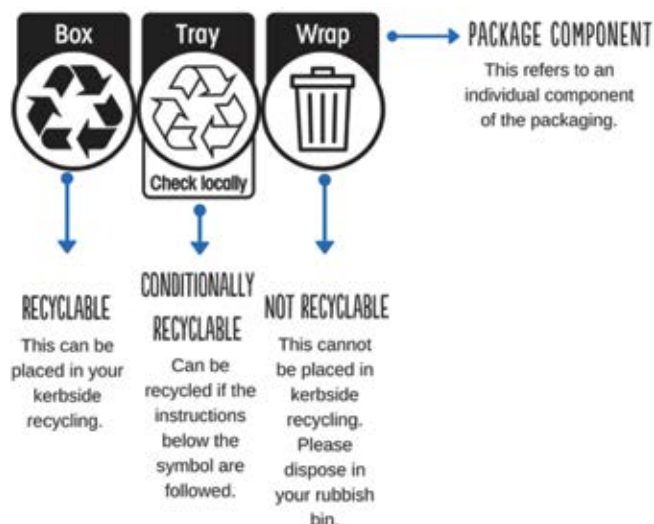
Box

Tray

Check locally

Wrap

PACKAGE COMPONENT

This refers to an individual component of the packaging.

RECYCLABLE

This can be placed in your kerbside recycling.

CONDITIONALLY RECYCLABLE

Can be recycled if the instructions below the symbol are followed.

NOT RECYCLABLE

This cannot be placed in kerbside recycling. Please dispose in your rubbish bin.